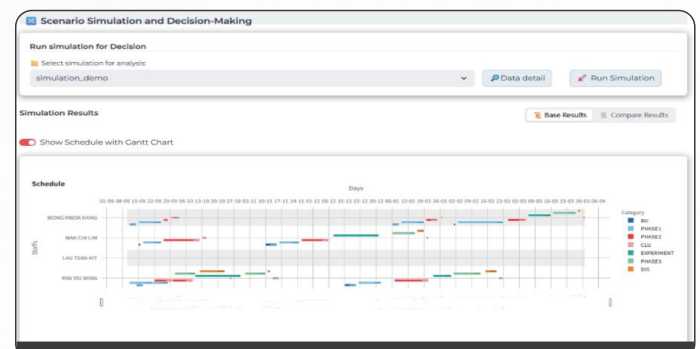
Scenario Simulation and Decision-Making

Run simulation for Decision

Select simulation for analysis:

simulation_demo

Data detail

Run Simulation

Simulation Results

Base Results

Compare Results

Show Schedule with Gantt Chart

Schedule

Days

01-09 08-09 15-09 22-09 29-09 06-10 13-10 20-10 27-10 03-11 10-11 17-11 24-11 01-12 08-12 15-12 22-12 29-12 05-01 12-01 19-01 26-01 02-02 09-02 16-02 23-02 02-03 09-03 16-03 23-03 30-03 06-04

WONG KWOK KING

MAK CHI LOK

LAU TSAN KIT

PAK HIU WING

Staff

Category

RU

PHASE1

PHASE2

CLU

EXPERIMENT

PHASE3

DIS